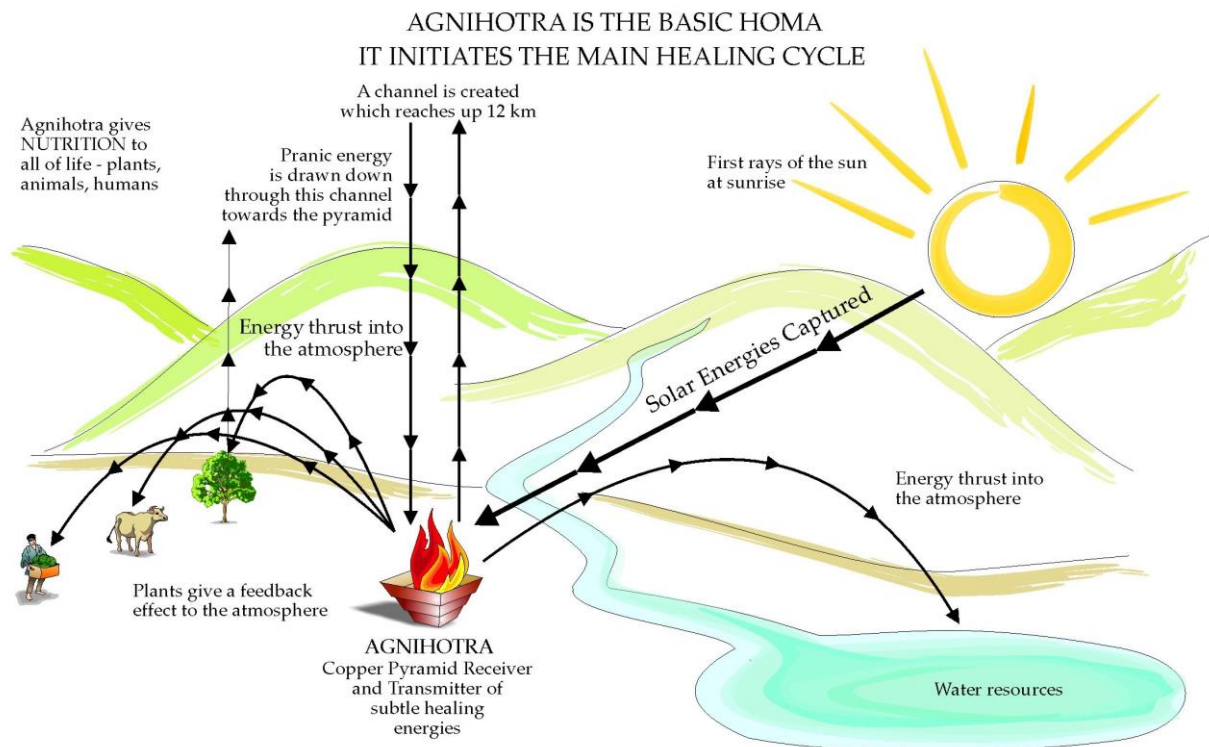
AGNIHOTRA IS THE BASIC HOMA
IT INITIATES THE MAIN HEALING CYCLE

A channel is created which reaches up 12 km

Agnihotra gives NUTRITION to all of life - plants, animals, humans

Pranic energy is drawn down through this channel towards the pyramid

First rays of the sun at sunrise

Energy thrust into the atmosphere

Solar Energies Captured

Energy thrust into the atmosphere

Plants give a feedback effect to the atmosphere

AGNIHOTRA
Copper Pyramid Receiver and Transmitter of subtle healing energies

Water resources